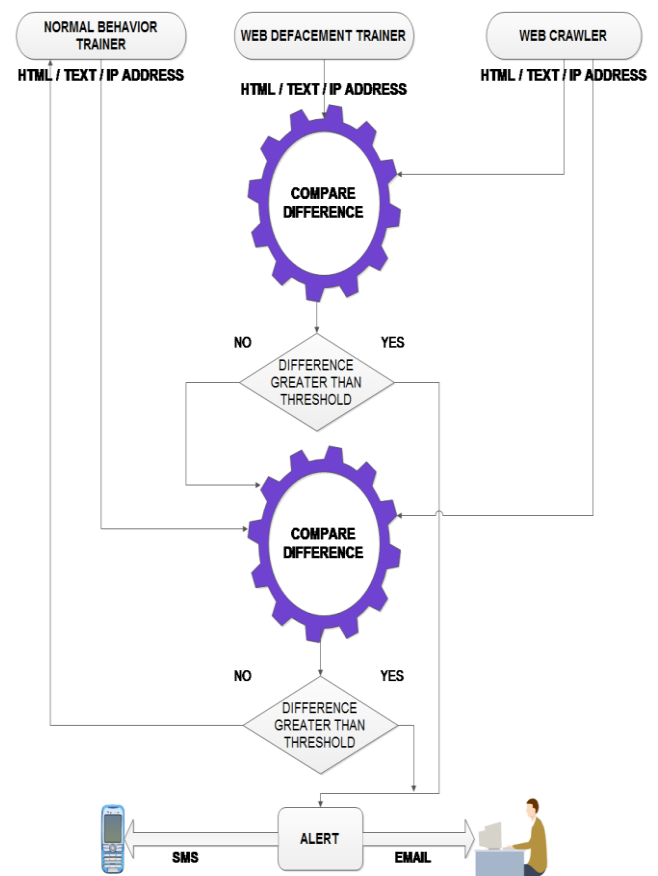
NORMAL BEHAVIOR TRAINER

WEB DEFACEMENT TRAINER

WEB CRAWLER

HTML / TEXT / IP ADDRESS

HTML / TEXT / IP ADDRESS

HTML / TEXT / IP ADDRESS

COMPARE DIFFERENCE

NO

YES

DIFFERENCE GREATER THAN THRESHOLD

COMPARE DIFFERENCE

NO

YES

DIFFERENCE GREATER THAN THRESHOLD

ALERT

SMS

EMAIL